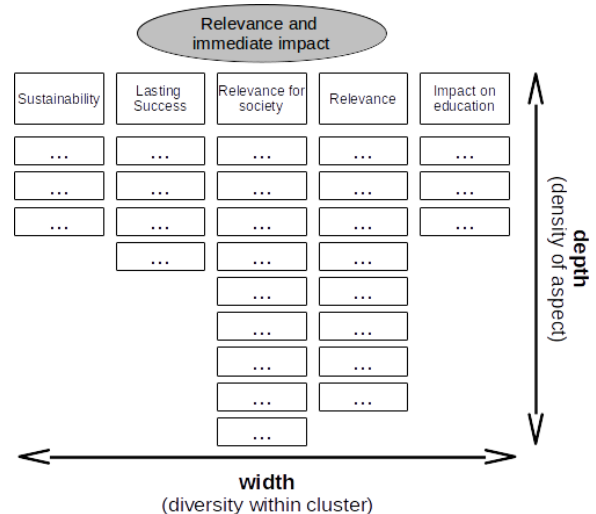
Relevance and immediate impact

| Sustainability | Lasting Success | Relevance for society | Relevance | Impact on education |
|---|---|---|---|---|
| ... | ... | ... | ... | ... |
| ... | ... | ... | ... | ... |
| ... | ... | ... | ... | ... |
| | ... | ... | ... | |
| | | ... | ... | |
| | | ... | ... | |
| | | ... | ... | |
| | | ... | ... | |
| | | ... | | |

depth
(density of aspect)

width
(diversity within cluster)